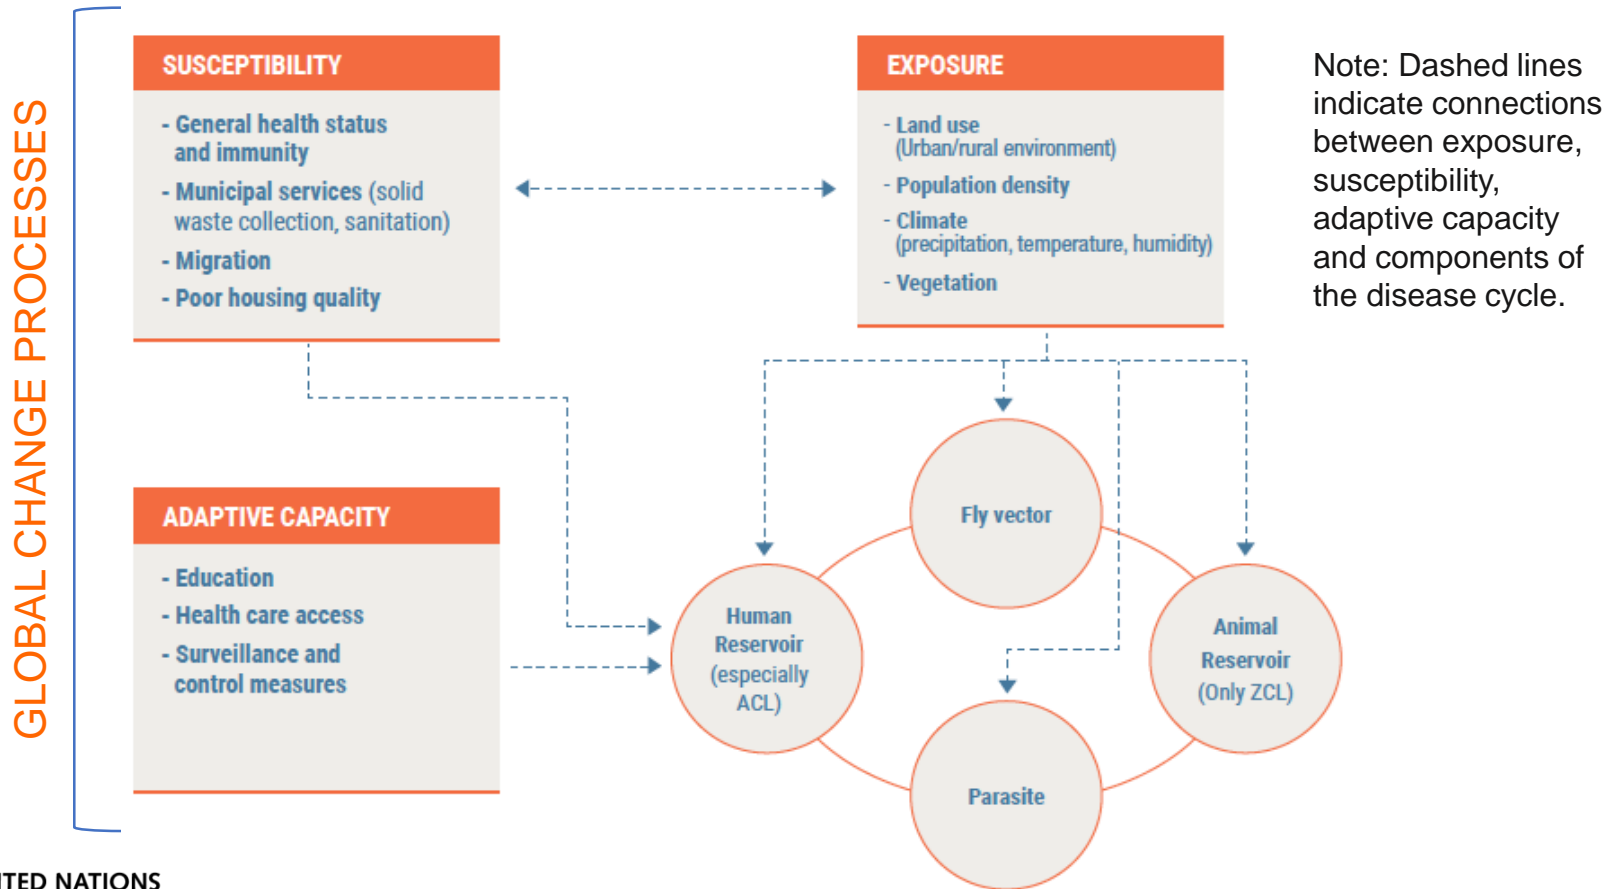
GLOBAL CHANGE PROCESSES

SUSCEPTIBILITY

- General health status and immunity
- Municipal services (solid waste collection, sanitation)
- Migration
- Poor housing quality

EXPOSURE

- Land use (Urban/rural environment)
- Population density
- Climate (precipitation, temperature, humidity)
- Vegetation

Note: Dashed lines indicate connections between exposure, susceptibility, adaptive capacity and components of the disease cycle.

ADAPTIVE CAPACITY

- Education
- Health care access
- Surveillance and control measures

Fly vector

Human Reservoir (especially ACL)

Animal Reservoir (Only ZCL)

Parasite

ITED NATIONS